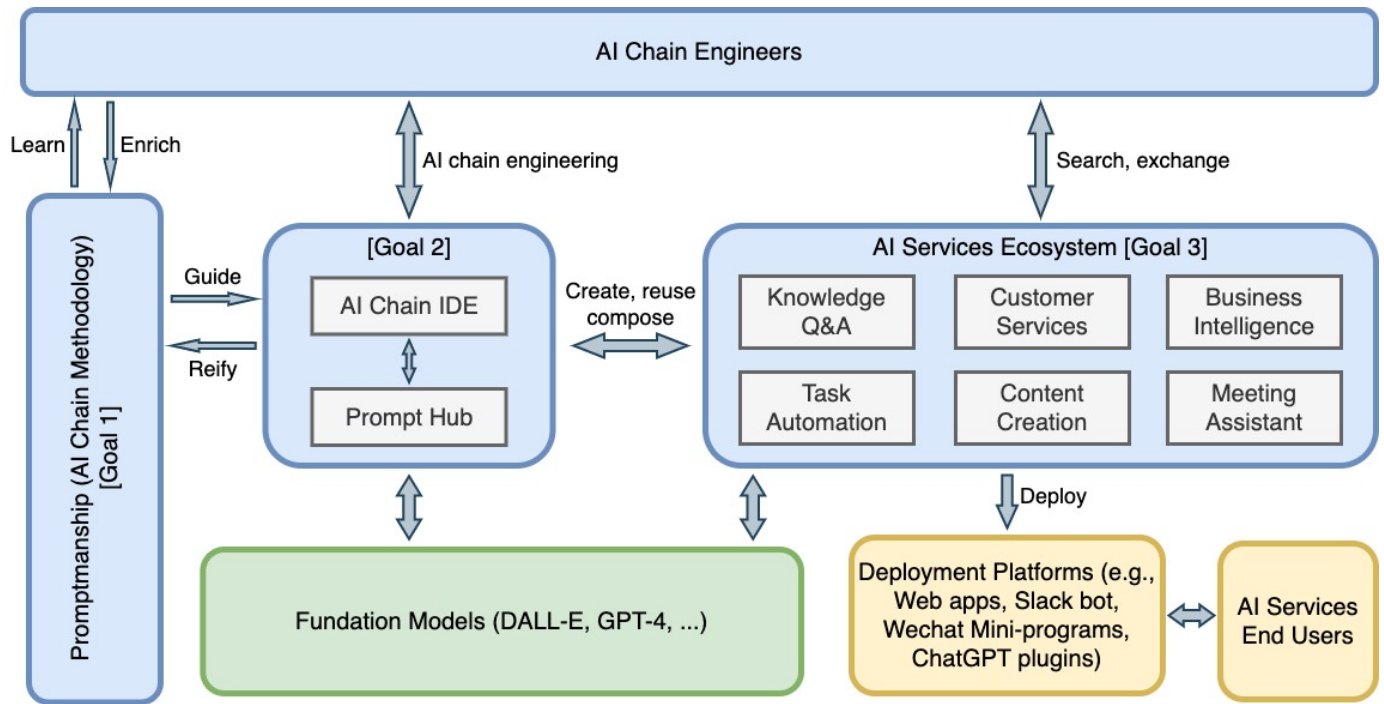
AI Chain Engineers

Learn

Enrich

AI chain engineering

Search, exchange

Promptmanship (AI Chain Methodology) [Goal 1]

Guide

Reify

[Goal 2]

AI Chain IDE

Prompt Hub

Create, reuse compose

AI Services Ecosystem [Goal 3]

Knowledge Q&A

Customer Services

Business Intelligence

Task Automation

Content Creation

Meeting Assistant

Deploy

Fundation Models (DALL-E, GPT-4, ...)

Deployment Platforms (e.g., Web apps, Slack bot, Wechat Mini-programs, ChatGPT plugins)

AI Services End Users